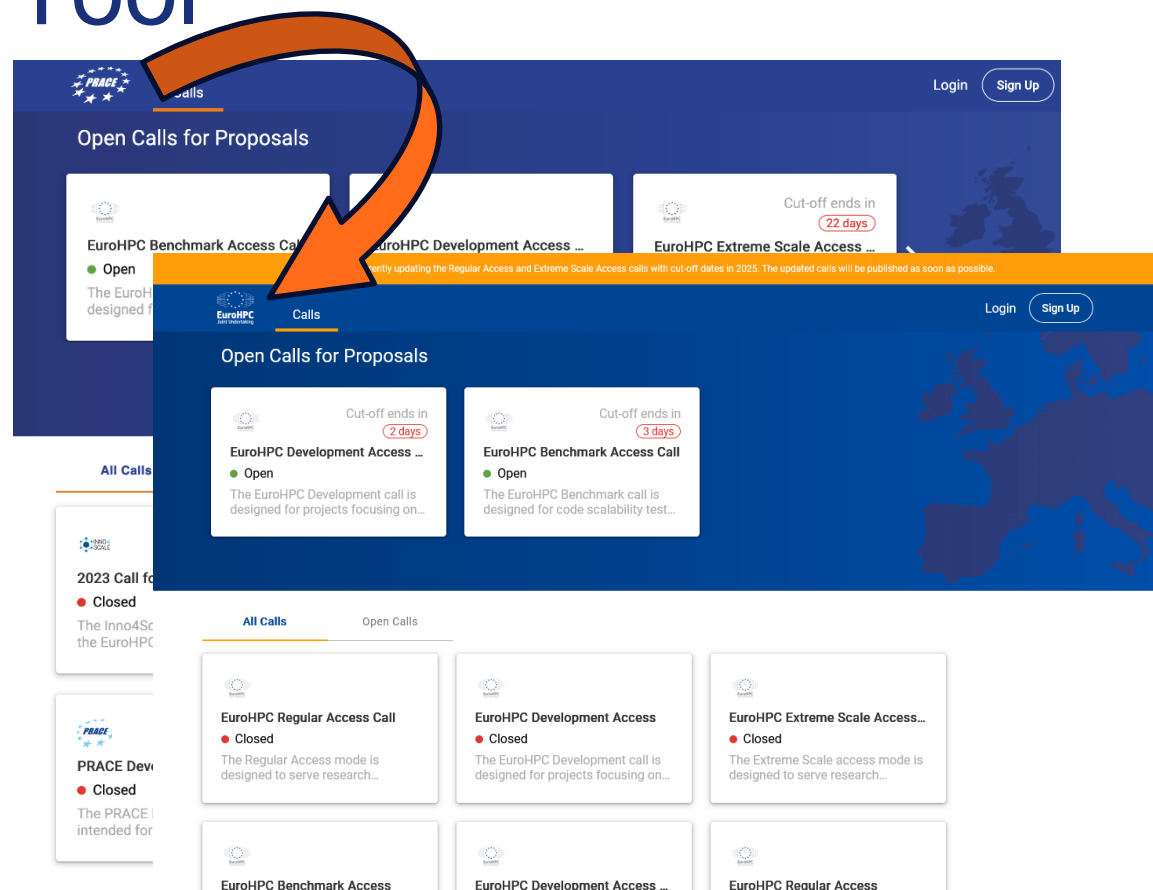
Tool

PRACE Calls

Login Sign Up

Open Calls for Proposals

EuroHPC Benchmark Access Call
Open
The EuroH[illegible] designed f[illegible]

EuroHPC Development Access ...

Cut-off ends in
22 days
EuroHPC Extreme Scale Access ...

All Calls

INNO4SCALE
2023 Call fo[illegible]
Closed
The Inno4Sc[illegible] the EuroHPC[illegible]

PRACE
PRACE Dev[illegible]
Closed
The PRACE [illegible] intended for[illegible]

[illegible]ently updating the Regular Access and Extreme Scale Access calls with cut-off dates in 2025. The updated calls will be published as soon as possible.

EuroHPC Joint Undertaking Calls

Login Sign Up

Open Calls for Proposals

Cut-off ends in
2 days
EuroHPC Development Access ...
Open
The EuroHPC Development call is designed for projects focusing on...

Cut-off ends in
3 days
EuroHPC Benchmark Access Call
Open
The EuroHPC Benchmark call is designed for code scalability test...

All Calls Open Calls

EuroHPC Regular Access Call
Closed
The Regular Access mode is designed to serve research...

EuroHPC Development Access
Closed
The EuroHPC Development call is designed for projects focusing on...

EuroHPC Extreme Scale Access...
Closed
The Extreme Scale access mode is designed to serve research...

EuroHPC Benchmark Access

EuroHPC Development Access ...

EuroHPC Regular Access